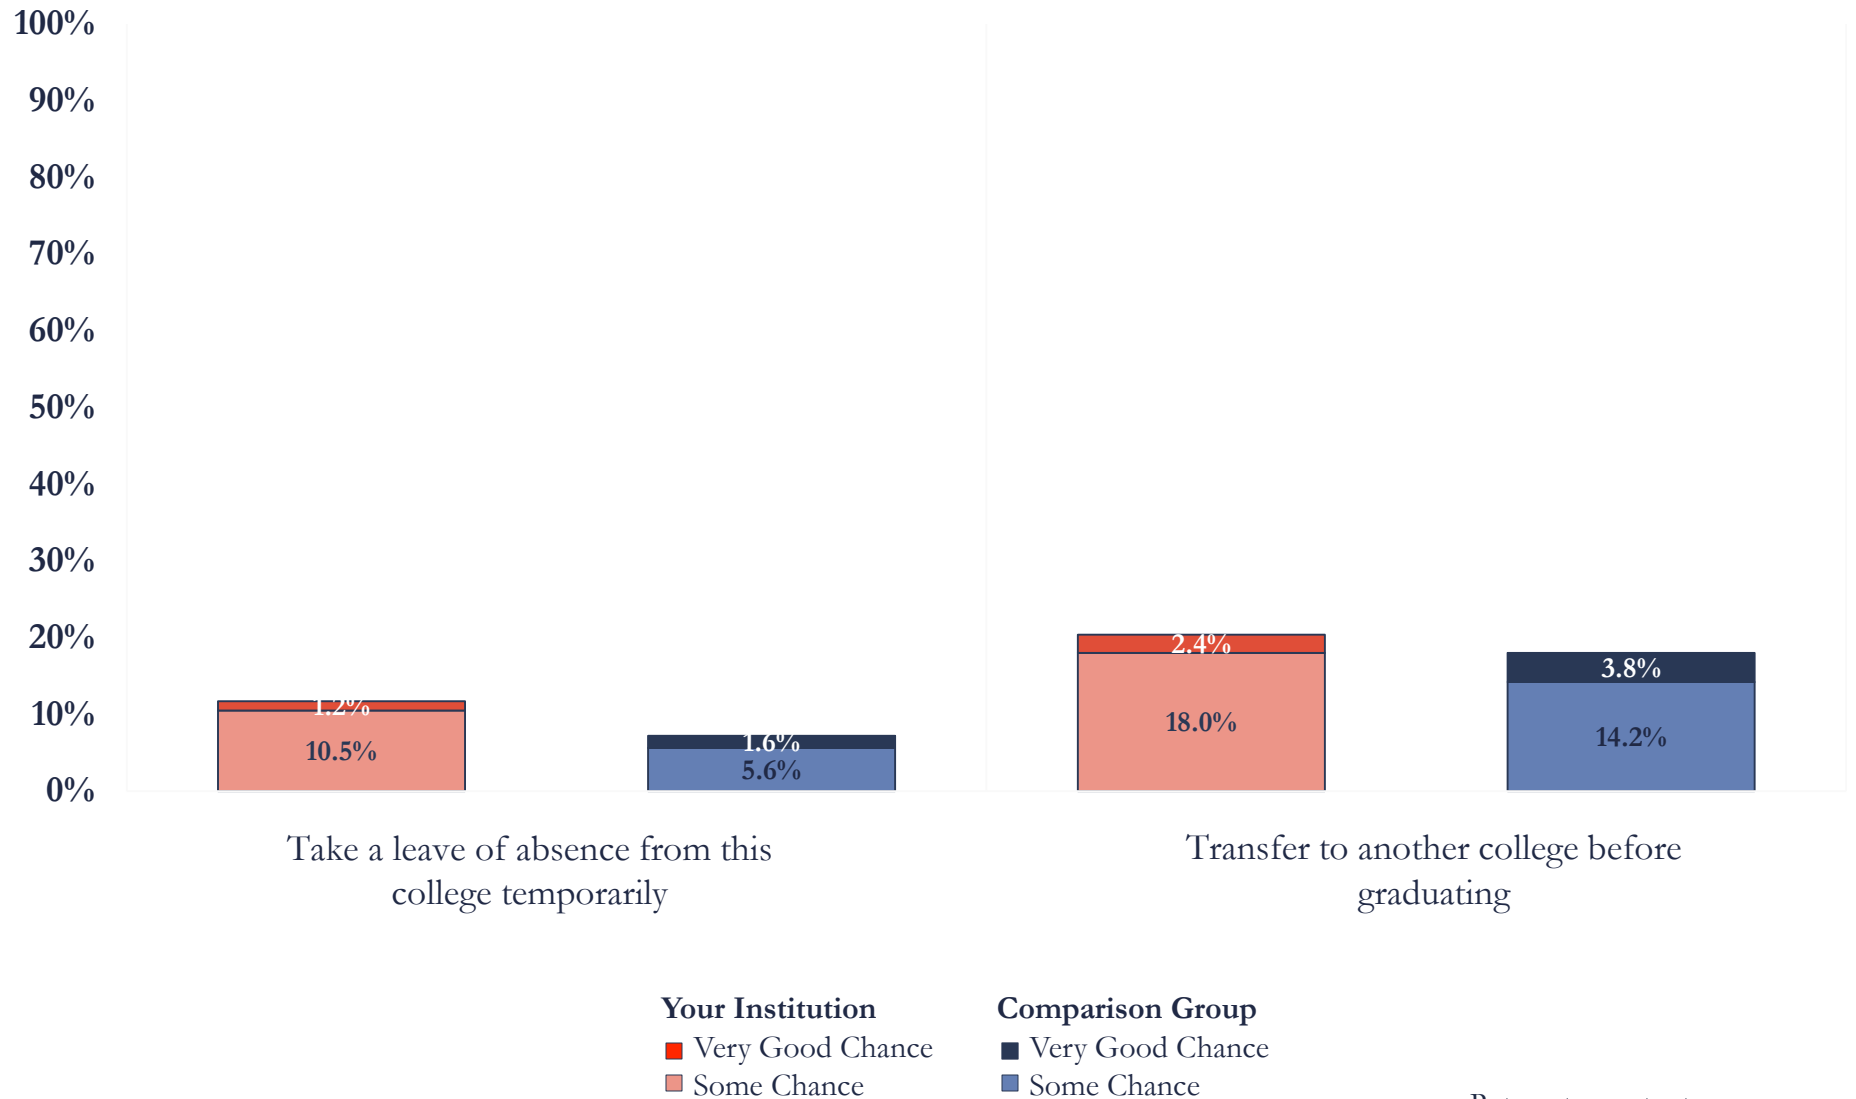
100%
90%
80%
70%
60%
50%
40%
30%
20%
10%
0%

1.2%
10.5%
1.6%
5.6%
2.4%
18.0%
3.8%
14.2%

Take a leave of absence from this college temporarily

Transfer to another college before graduating

Your Institution
Very Good Chance
Some Chance

Comparison Group
Very Good Chance
Some Chance

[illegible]